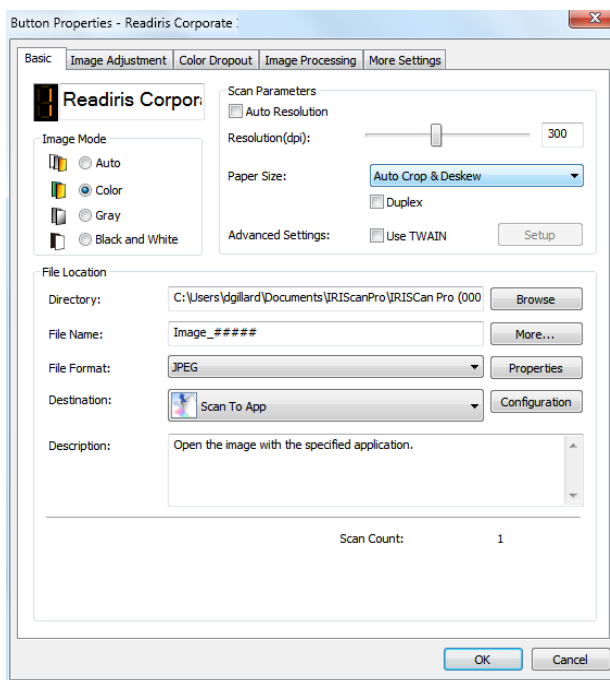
Button Properties - Readiris Corporate :

Basic | Image Adjustment | Color Dropout | Image Processing | More Settings

Readiris Corpora

Image Mode
Auto
Color
Gray
Black and White

Scan Parameters
Auto Resolution
Resolution(dpi): 300
Paper Size: Auto Crop & Deskew
Duplex
Advanced Settings: Use TWAIN Setup

File Location
Directory: C:\Users\dgillard\Documents\IRIScanPro\IRIScan Pro (000 Browse
File Name: Image_##### More...
File Format: JPEG Properties
Destination: Scan To App Configuration
Description: Open the image with the specified application.

Scan Count: 1

OK Cancel